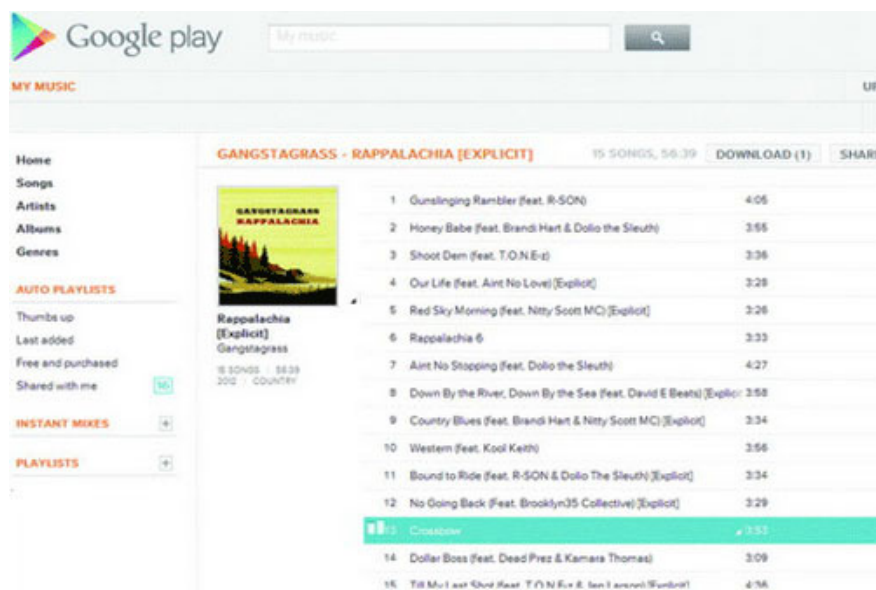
Google play

My music

MY MUSIC

U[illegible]

Home
Songs
Artists
Albums
Genres

AUTO PLAYLISTS

Thumbs up
Last added
Free and purchased
Shared with me

INSTANT MIXES

PLAYLISTS

GANGSTAGRASS - RAPPALACHIA [EXPLICIT]

15 SONGS, 56:39

DOWNLOAD (1)

SHAR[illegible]

GANGSTAGRASS RAPPALACHIA

Rappalachia [Explicit]
Gangstagrass
15 SONGS | 56:39
2012 | COUNTRY

| | | |
|---|---|---|
| 1 | Gunslinging Rambler (feat. R-SON) | 4:05 |
| 2 | Honey Babe (feat. Brandi Hart & Dolio the Sleuth) | 3:55 |
| 3 | Shoot Dem (feat. T.O.N.E-z) | 3:36 |
| 4 | Our Life (feat. Aint No Love) [Explicit] | 3:28 |
| 5 | Red Sky Morning (feat. Nitty Scott MC) [Explicit] | 3:26 |
| 6 | Rappalachia 6 | 3:33 |
| 7 | Aint No Stopping (feat. Dolio the Sleuth) | 4:27 |
| 8 | Down By the River, Down By the Sea (feat. David E Beats) [Explici | 3:58 |
| 9 | Country Blues (feat. Brandi Hart & Nitty Scott MC) [Explicit] | 3:34 |
| 10 | Western (feat. Kool Keith) | 3:56 |
| 11 | Bound to Ride (feat. R-SON & Dolio The Sleuth) [Explicit] | 3:34 |
| 12 | No Going Back (feat. Brooklyn35 Collective) [Explicit] | 3:29 |
| 13 | Crossbow | 3:53 |
| 14 | Dollar Boss (feat. Dead Prez & Kamara Thomas) | 3:09 |
| 15 | Till My Last Shot (feat. T.O.N.E-z & Jen Larson) [Explicit] | 4:36 |